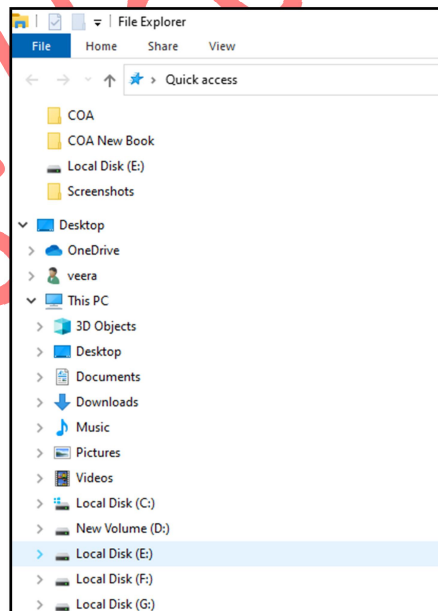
File Explorer

File
Home
Share
View

Quick access

COA
COA New Book
Local Disk (E:)
Screenshots

Desktop
OneDrive
veera
This PC
3D Objects
Desktop
Documents
Downloads
Music
Pictures
Videos
Local Disk (C:)
New Volume (D:)
Local Disk (E:)
Local Disk (F:)
Local Disk (G:)